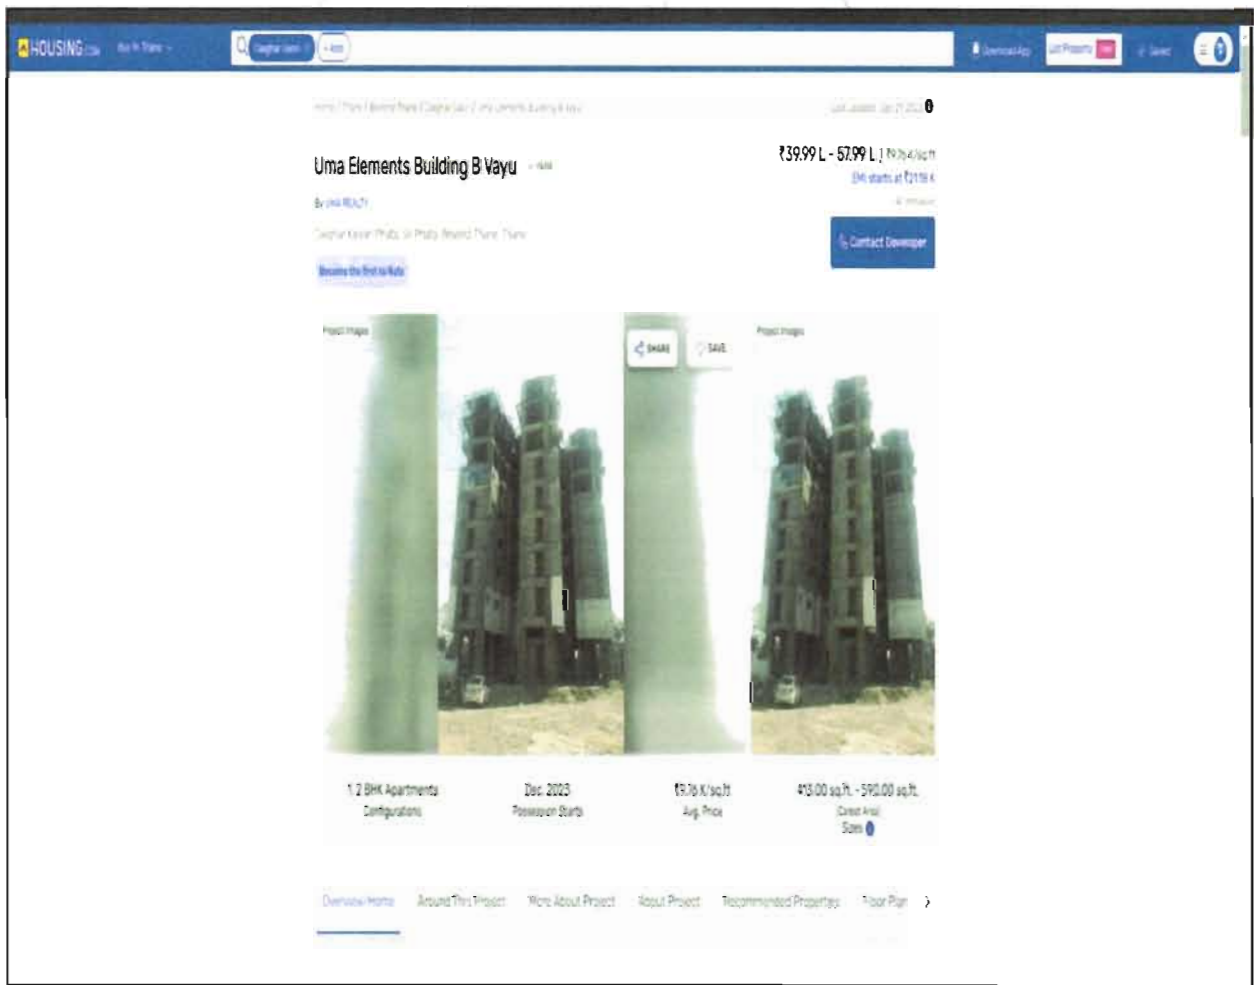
HOUSING.com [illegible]

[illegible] + Add

Download App List Property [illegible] Saved

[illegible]

Uma Elements Building B Vayu

₹39.99 L - 57.99 L | ₹9.76 K/sq.ft
EMI starts at ₹21.19 K

By UMA REALTY

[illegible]

Become the first to Rate

Contact Developer

Project Images

SHARE SAVE

Project Images

1, 2 BHK Apartments
Configurations

Dec, 2023
Possession Starts

₹9.76 K/sq.ft
Avg. Price

413.00 sq.ft. - 590.00 sq.ft.
(Carpet Area)
Sizes

Overview Home Around This Project More About Project About Project Recommended Properties Floor Plan ›